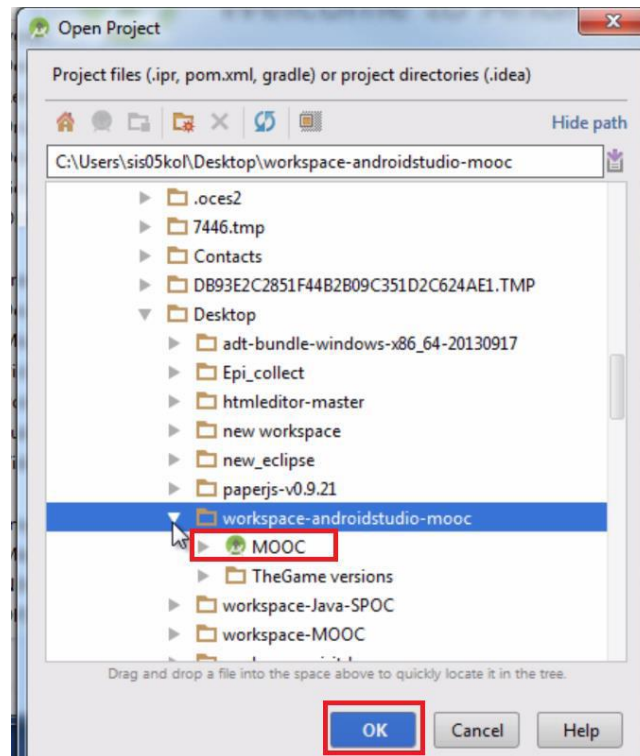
Open Project

Project files (.ipr, pom.xml, gradle) or project directories (.idea)

Hide path

C:\Users\sis05kol\Desktop\workspace-androidstudio-mooc

.oces2
7446.tmp
Contacts
DB93E2C2851F44B2B09C351D2C624AE1.TMP
Desktop
adt-bundle-windows-x86_64-20130917
Epi_collect
htmleditor-master
new workspace
new_eclipse
paperjs-v0.9.21
workspace-androidstudio-mooc
MOOC
TheGame versions
workspace-Java-SPOC
workspace-MOOC

Drag and drop a file into the space above to quickly locate it in the tree.

OK
Cancel
Help